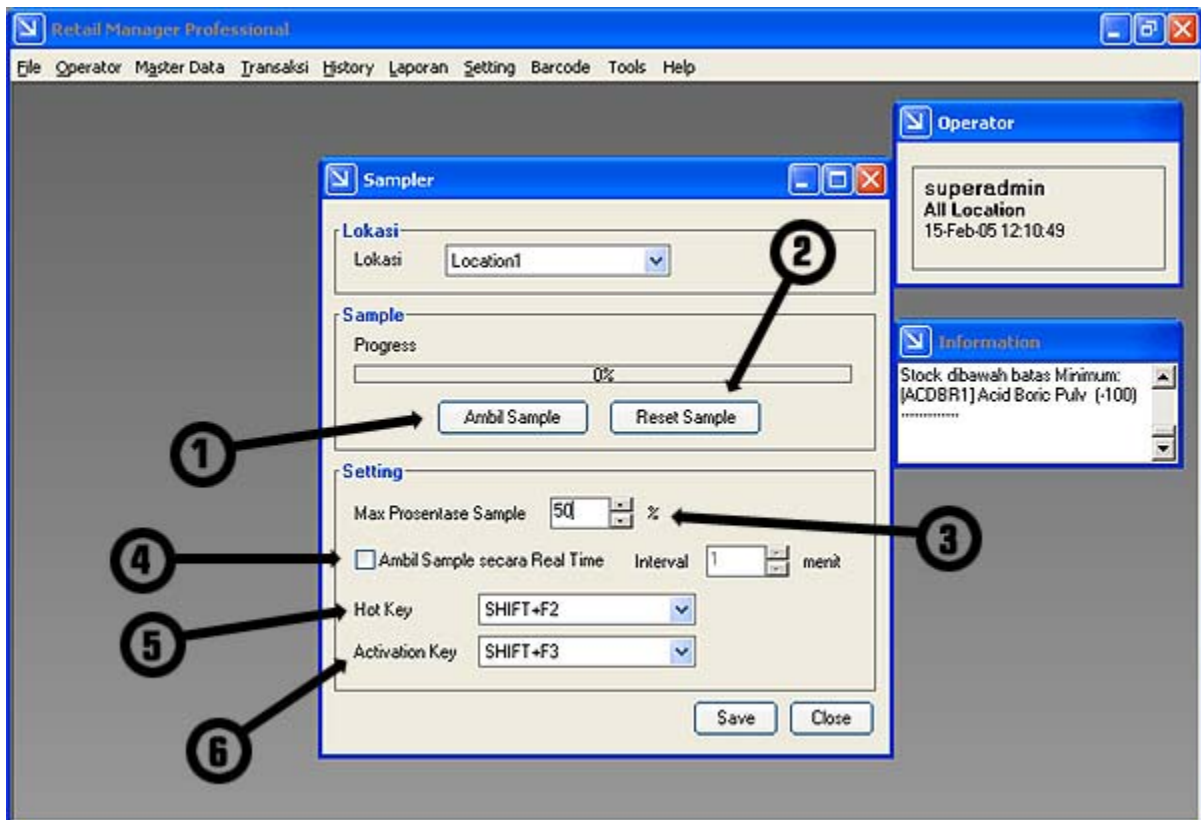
Retail Manager Professional

File Operator Master Data Transaksi History Laporan Setting Barcode Tools Help

Operator

superadmin
All Location
15-Feb-05 12:10:49

Information

Stock dibawah batas Minimum:
[ACDBR1] Acid Boric Pulv (-100)
..............

Sampler

Lokasi
Lokasi Location1

Sample
Progress
0%
Ambil Sample Reset Sample

Setting
Max Prosentase Sample 50 %
Ambil Sample secara Real Time Interval 1 menit
Hot Key SHIFT+F2
Activation Key SHIFT+F3

Save Close

1
2
3
4
5
6